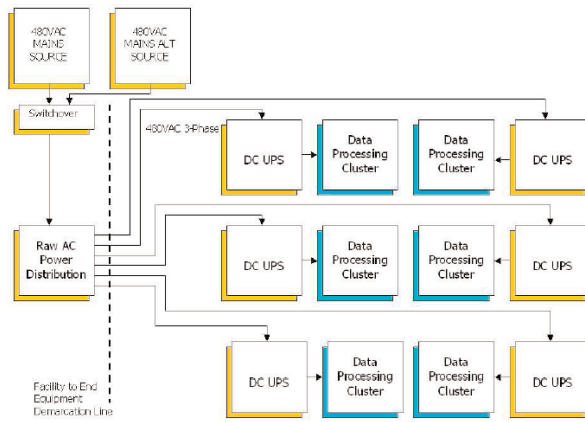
480VAC MAINS SOURCE

480VAC MAINS ALT SOURCE

Switchover

480VAC 3-Phase

DC UPS

Data Processing Cluster

Data Processing Cluster

DC UPS

Raw AC Power Distribution

DC UPS

Data Processing Cluster

Data Processing Cluster

DC UPS

DC UPS

Data Processing Cluster

Data Processing Cluster

DC UPS

Facility to End Equipment Demarcation Line